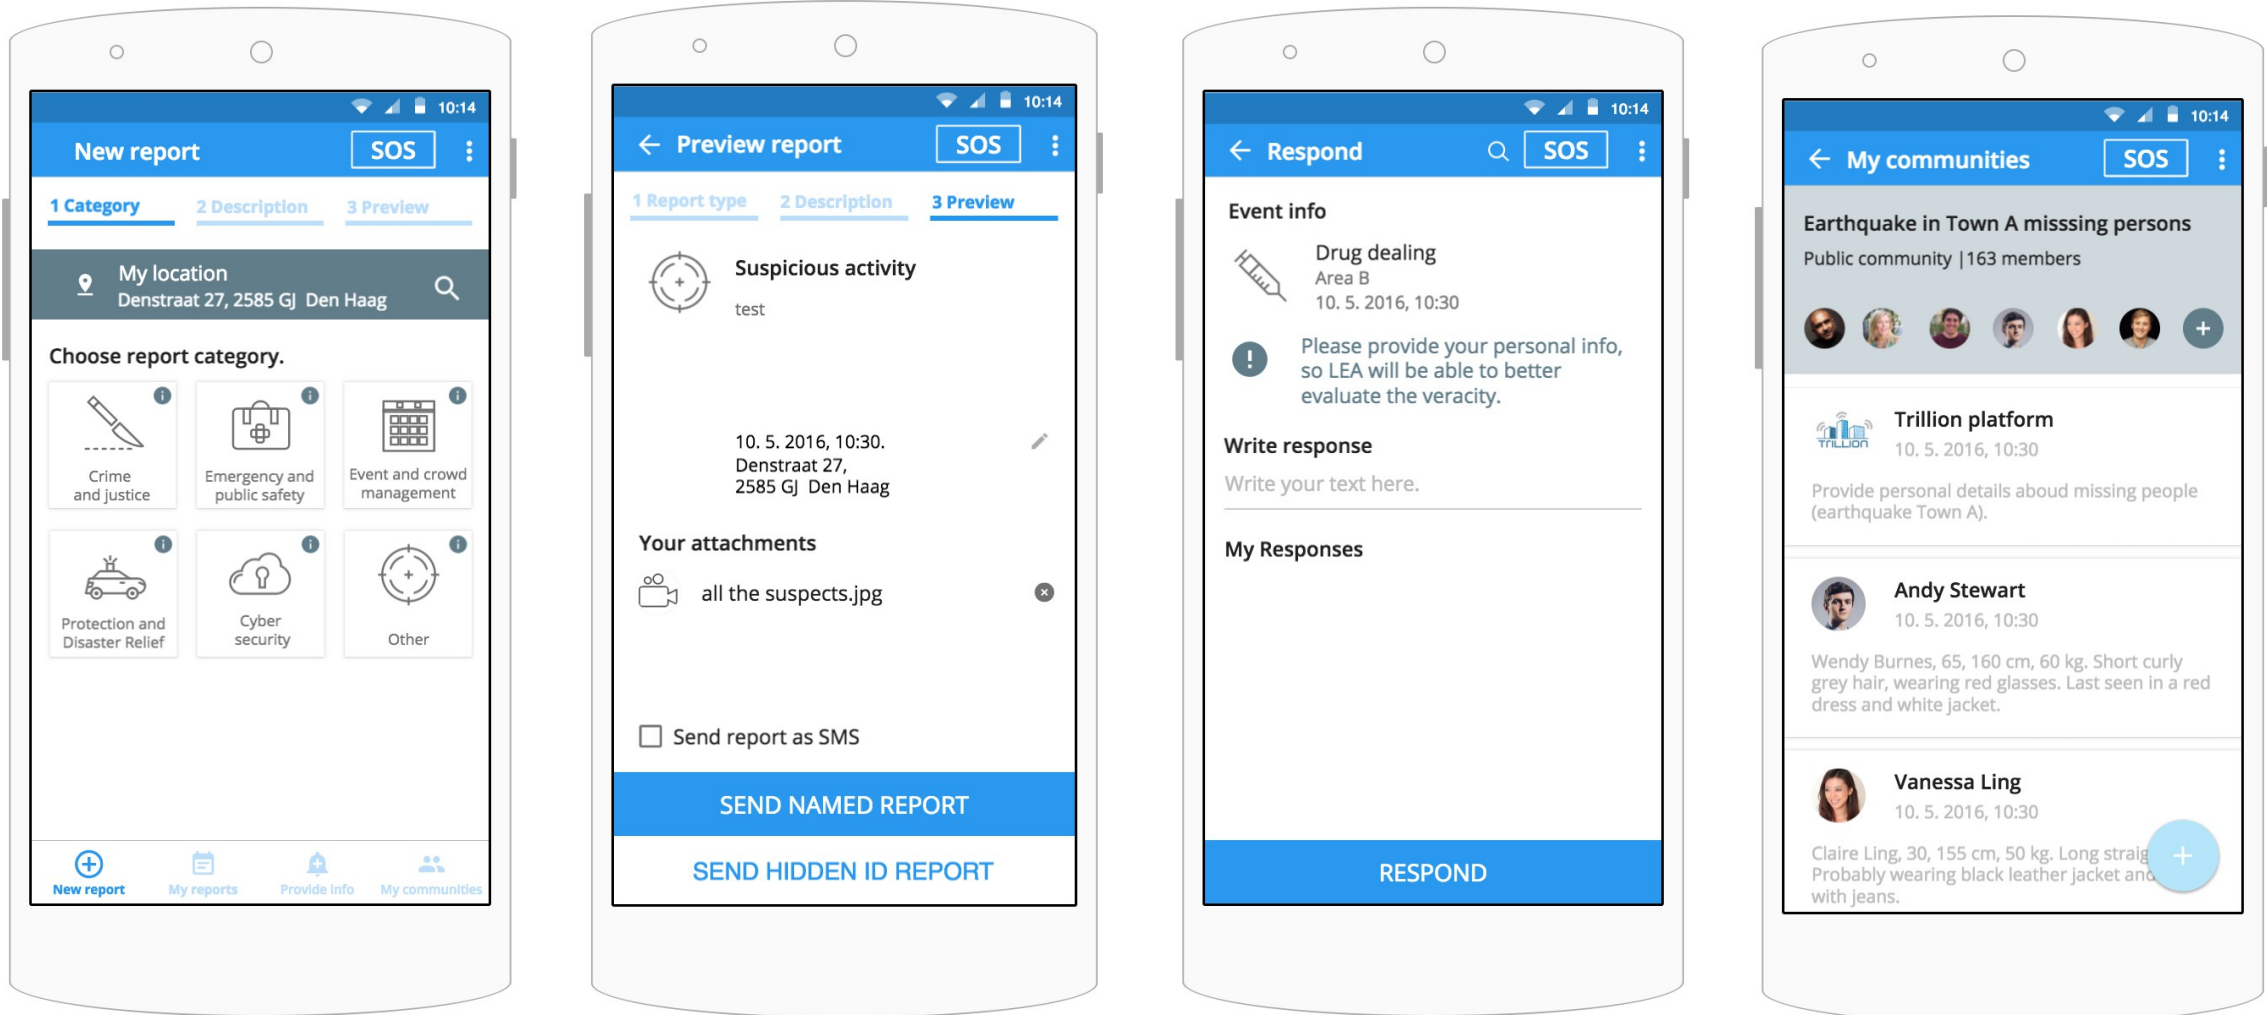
10:14

New report SOS

1 Category 2 Description 3 Preview

My location
Denstraat 27, 2585 GJ Den Haag

Choose report category.

Crime and justice
Emergency and public safety
Event and crowd management
Protection and Disaster Relief
Cyber security
Other

New report My reports Provide info My communities

10:14

Preview report SOS

1 Report type 2 Description 3 Preview

Suspicious activity
test

10. 5. 2016, 10:30.
Denstraat 27,
2585 GJ Den Haag

Your attachments

all the suspects.jpg

Send report as SMS

SEND NAMED REPORT

SEND HIDDEN ID REPORT

10:14

Respond SOS

Event info

Drug dealing
Area B
10. 5. 2016, 10:30

Please provide your personal info, so LEA will be able to better evaluate the veracity.

Write response

Write your text here.

My Responses

RESPOND

10:14

My communities SOS

Earthquake in Town A misssing persons
Public community |163 members

Trillion platform
10. 5. 2016, 10:30
Provide personal details aboud missing people (earthquake Town A).

Andy Stewart
10. 5. 2016, 10:30
Wendy Burnes, 65, 160 cm, 60 kg. Short curly grey hair, wearing red glasses. Last seen in a red dress and white jacket.

Vanessa Ling
10. 5. 2016, 10:30
Claire Ling, 30, 155 cm, 50 kg. Long straig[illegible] Probably wearing black leather jacket an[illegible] with jeans.